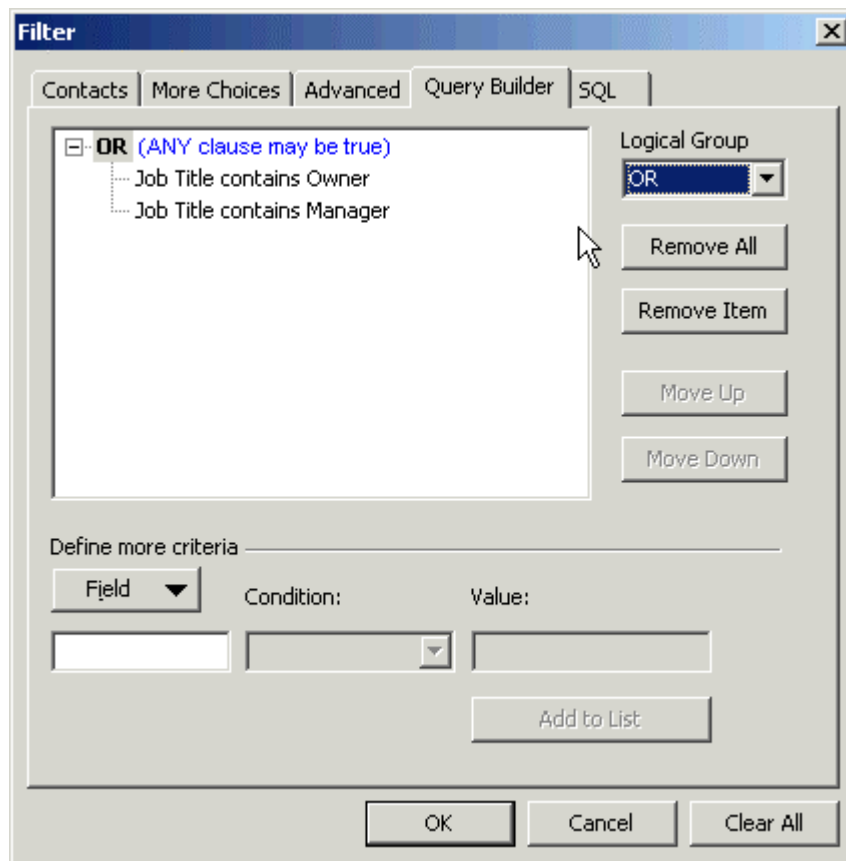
Filter

Contacts | More Choices | Advanced | Query Builder | SQL

OR (ANY clause may be true)
Job Title contains Owner
Job Title contains Manager

Logical Group
OR

Remove All

Remove Item

Move Up

Move Down

Define more criteria

Field

Condition:

Value:

Add to List

OK

Cancel

Clear All